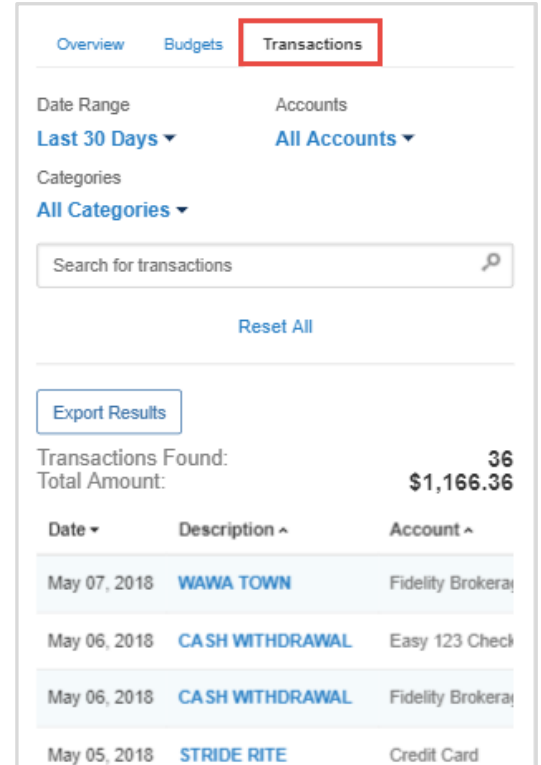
Overview Budgets Transactions

Date Range
Last 30 Days

Accounts
All Accounts

Categories
All Categories

Search for transactions

Reset All

Export Results

Transactions Found: 36
Total Amount: $1,166.36

| Date | Description | Account |
|---|---|---|
| May 07, 2018 | WAWA TOWN | Fidelity Brokera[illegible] |
| May 06, 2018 | CASH WITHDRAWAL | Easy 123 Check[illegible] |
| May 06, 2018 | CASH WITHDRAWAL | Fidelity Brokera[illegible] |
| May 05, 2018 | STRIDE RITE | Credit Card |